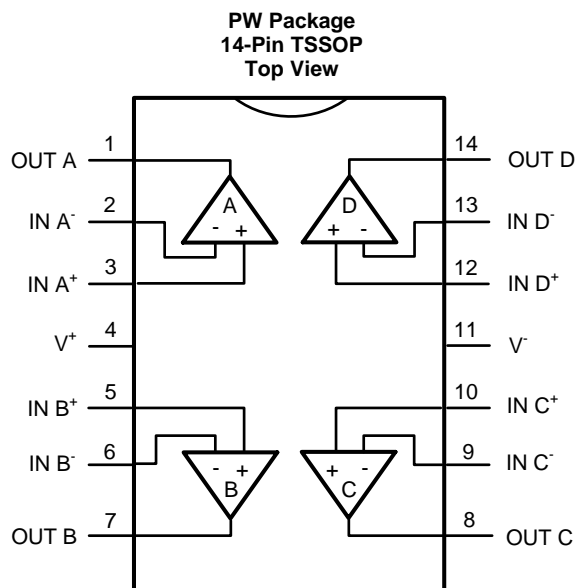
PW Package
14-Pin TSSOP
Top View

1 OUT A
2 IN A$^-$
3 IN A$^+$
4 V$^+$
5 IN B$^+$
6 IN B$^-$
7 OUT B

14 OUT D
13 IN D$^-$
12 IN D$^+$
11 V$^-$
10 IN C$^+$
9 IN C$^-$
8 OUT C

A - +
D + -
B - +
C + -